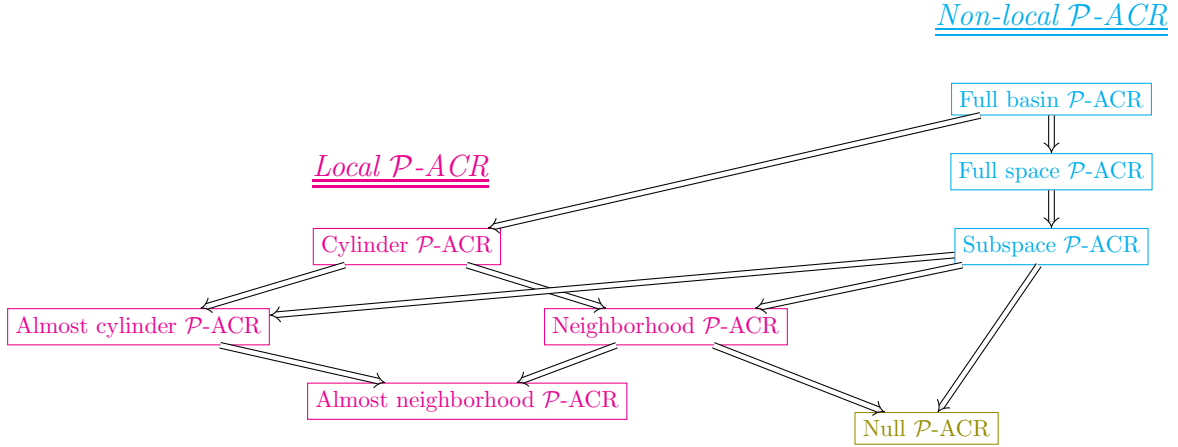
Non-local $\mathcal{P}$-ACR

Full basin $\mathcal{P}$-ACR

Local $\mathcal{P}$-ACR

Full space $\mathcal{P}$-ACR

Cylinder $\mathcal{P}$-ACR

Subspace $\mathcal{P}$-ACR

Almost cylinder $\mathcal{P}$-ACR

Neighborhood $\mathcal{P}$-ACR

Almost neighborhood $\mathcal{P}$-ACR

Null $\mathcal{P}$-ACR